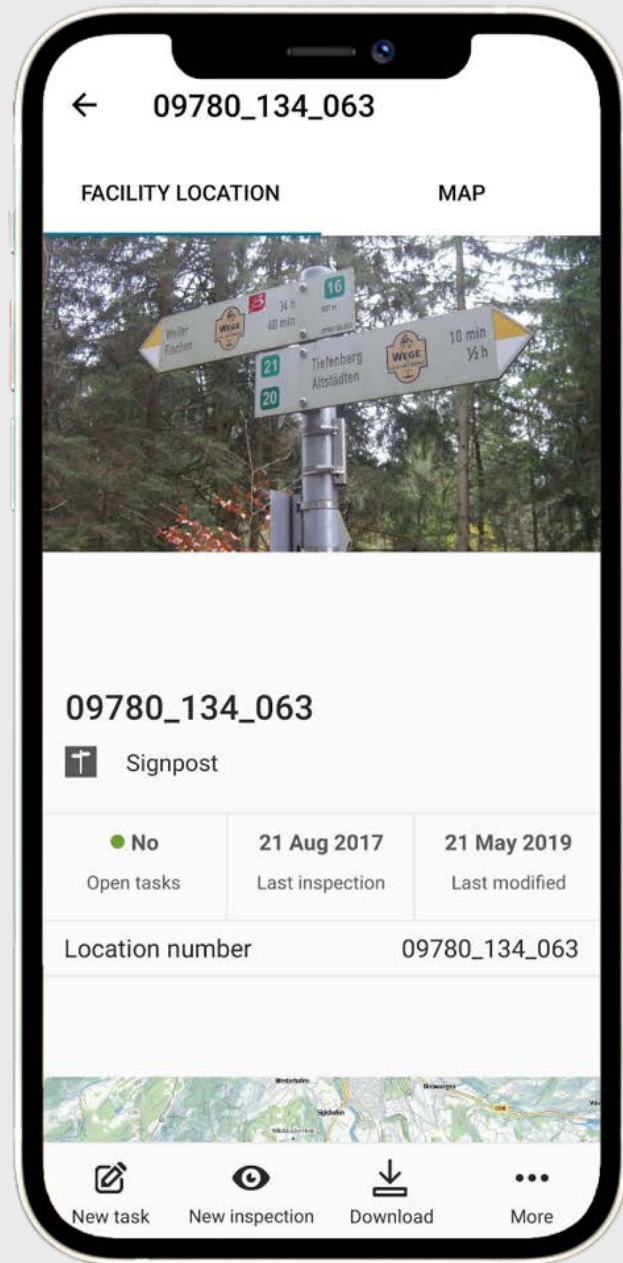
← 09780_134_063

FACILITY LOCATION MAP

Weiler Tiefen 3 1½ h 40 min WEGE 16 Tiefenbarg Altstädten 21 20 WEGE 10 min ½ h

09780_134_063

Signpost

| ● No | 21 Aug 2017 | 21 May 2019 |
|---|---|---|
| Open tasks | Last inspection | Last modified |

Location number 09780_134_063

New task New inspection Download More